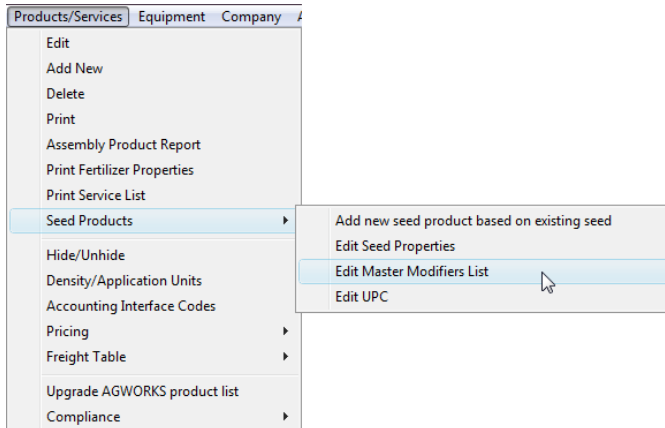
Products/Services Equipment Company A

Edit
Add New
Delete
Print
Assembly Product Report
Print Fertilizer Properties
Print Service List
Seed Products

Hide/Unhide
Density/Application Units
Accounting Interface Codes
Pricing
Freight Table

Upgrade AGWORKS product list
Compliance

Add new seed product based on existing seed
Edit Seed Properties
Edit Master Modifiers List
Edit UPC